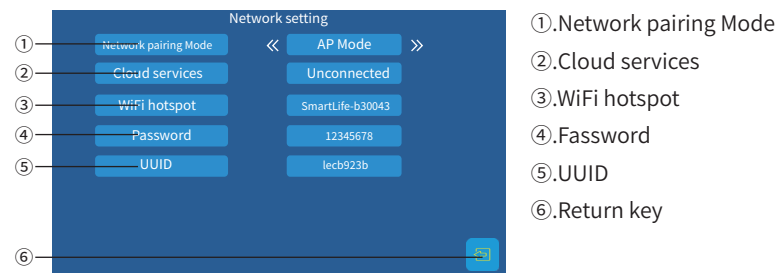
Network setting

①
Network pairing Mode
«
AP Mode
»

②
Cloud services
Unconnected

③
WiFi hotspot
SmartLife-b30043

④
Password
12345678

⑤
UUID
lecb923b

⑥

①.Network pairing Mode
②.Cloud services
③.WiFi hotspot
④.Fassword
⑤.UUID
⑥.Return key